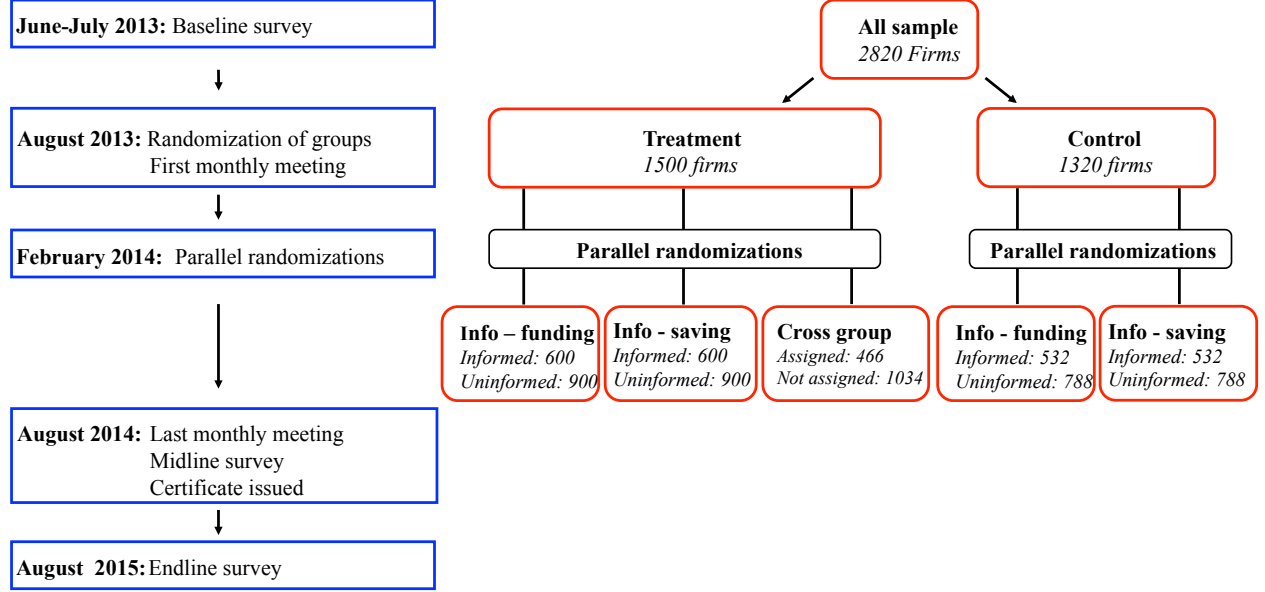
**June-July 2013:** Baseline survey

**August 2013:** Randomization of groups
First monthly meeting

**February 2014:** Parallel randomizations

**August 2014:** Last monthly meeting
Midline survey
Certificate issued

**August 2015:** Endline survey

**All sample**
*2820 Firms*

**Treatment**
*1500 firms*

**Control**
*1320 firms*

**Parallel randomizations**

**Parallel randomizations**

**Info – funding**
*Informed: 600*
*Uninformed: 900*

**Info - saving**
*Informed: 600*
*Uninformed: 900*

**Cross group**
*Assigned: 466*
*Not assigned: 1034*

**Info - funding**
*Informed: 532*
*Uninformed: 788*

**Info - saving**
*Informed: 532*
*Uninformed: 788*